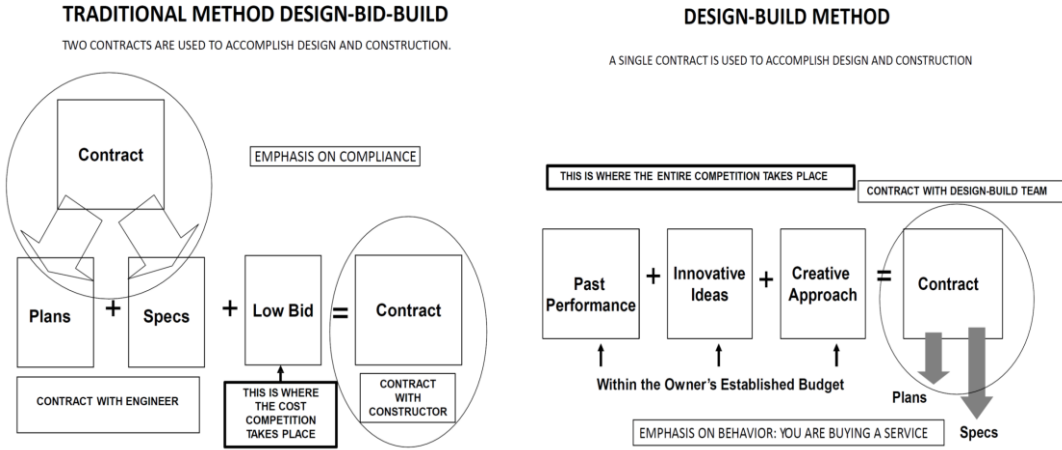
TRADITIONAL METHOD DESIGN-BID-BUILD

TWO CONTRACTS ARE USED TO ACCOMPLISH DESIGN AND CONSTRUCTION.

Contract

EMPHASIS ON COMPLIANCE

Plans + Specs + Low Bid = Contract

CONTRACT WITH ENGINEER

THIS IS WHERE THE COST COMPETITION TAKES PLACE

CONTRACT WITH CONSTRUCTOR

DESIGN-BUILD METHOD

A SINGLE CONTRACT IS USED TO ACCOMPLISH DESIGN AND CONSTRUCTION

THIS IS WHERE THE ENTIRE COMPETITION TAKES PLACE

CONTRACT WITH DESIGN-BUILD TEAM

Past Performance + Innovative Ideas + Creative Approach = Contract

Within the Owner's Established Budget

Plans

Specs

EMPHASIS ON BEHAVIOR: YOU ARE BUYING A SERVICE